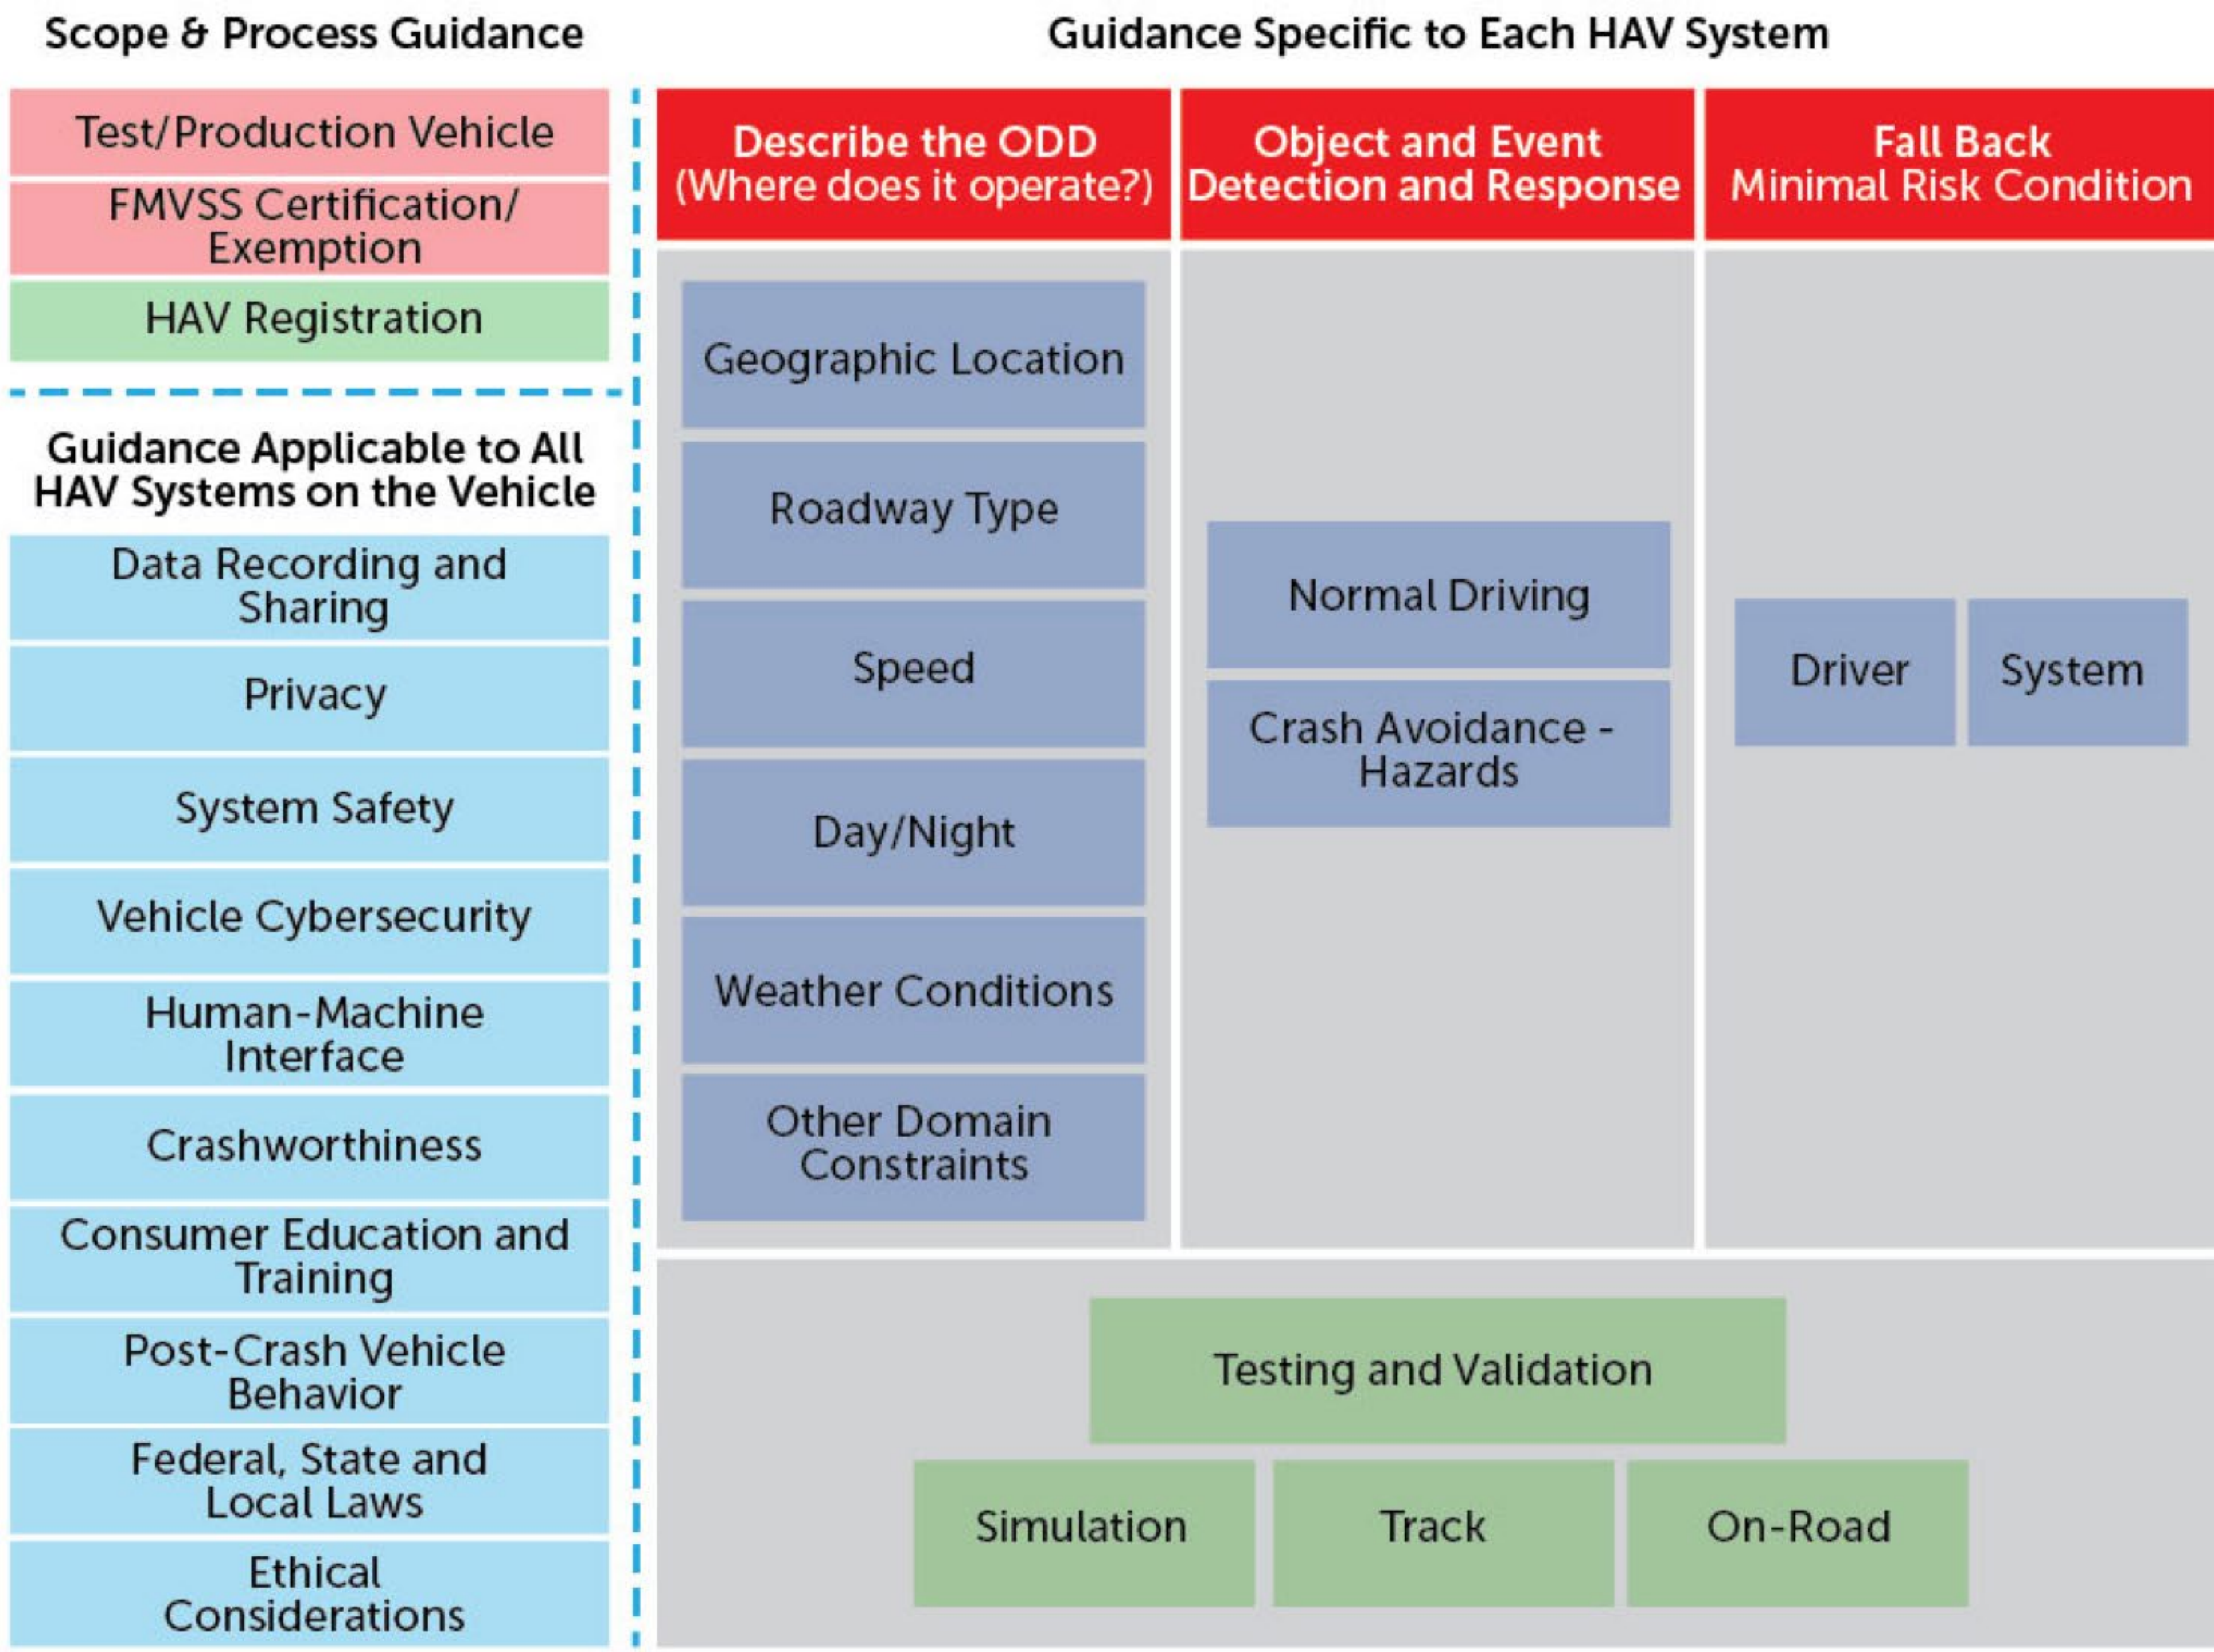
Scope & Process Guidance

Test/Production Vehicle

FMVSS Certification/ Exemption

HAV Registration

Guidance Applicable to All HAV Systems on the Vehicle

Data Recording and Sharing

Privacy

System Safety

Vehicle Cybersecurity

Human-Machine Interface

Crashworthiness

Consumer Education and Training

Post-Crash Vehicle Behavior

Federal, State and Local Laws

Ethical Considerations

Guidance Specific to Each HAV System

Describe the ODD (Where does it operate?)

Object and Event Detection and Response

Fall Back Minimal Risk Condition

Geographic Location

Roadway Type

Speed

Day/Night

Weather Conditions

Other Domain Constraints

Normal Driving

Crash Avoidance - Hazards

Driver

System

Testing and Validation

Simulation

Track

On-Road